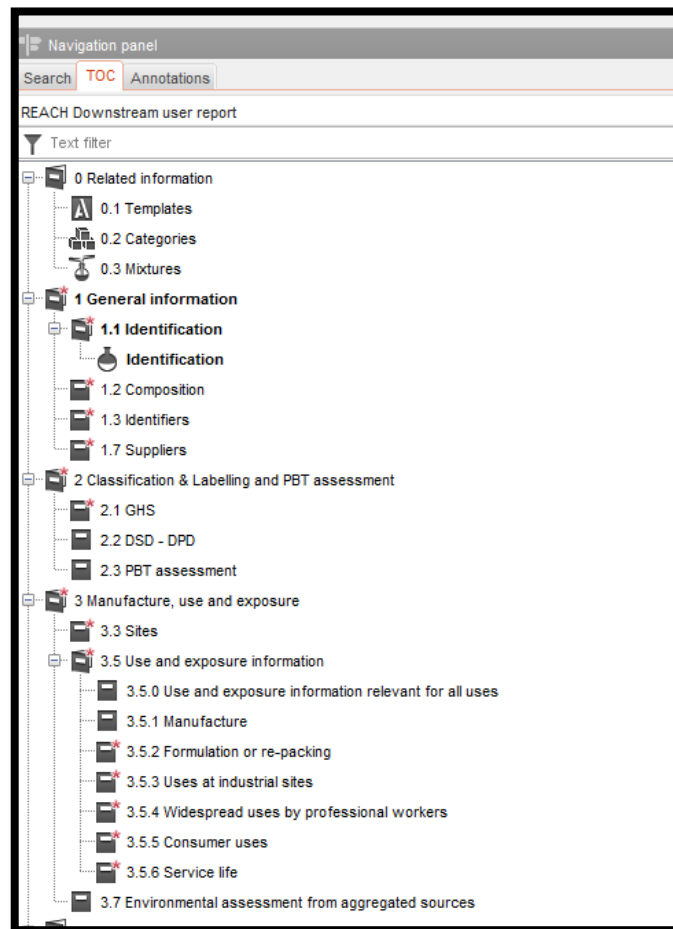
Navigation panel

Search TOC Annotations

REACH Downstream user report

Text filter

0 Related information
0.1 Templates
0.2 Categories
0.3 Mixtures
1 General information
1.1 Identification
Identification
1.2 Composition
1.3 Identifiers
1.7 Suppliers
2 Classification & Labelling and PBT assessment
2.1 GHS
2.2 DSD - DPD
2.3 PBT assessment
3 Manufacture, use and exposure
3.3 Sites
3.5 Use and exposure information
3.5.0 Use and exposure information relevant for all uses
3.5.1 Manufacture
3.5.2 Formulation or re-packing
3.5.3 Uses at industrial sites
3.5.4 Widespread uses by professional workers
3.5.5 Consumer uses
3.5.6 Service life
3.7 Environmental assessment from aggregated sources